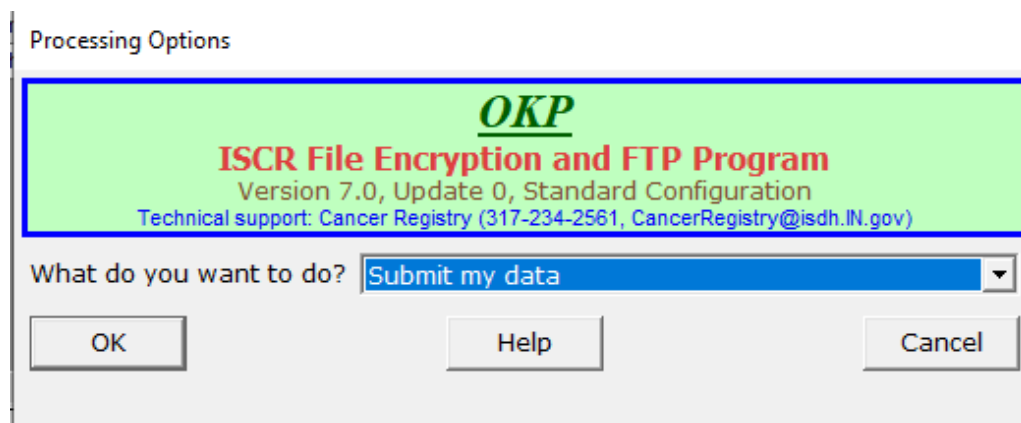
Processing Options

OKP

ISCR File Encryption and FTP Program

Version 7.0, Update 0, Standard Configuration

Technical support: Cancer Registry (317-234-2561, CancerRegistry@isdh.IN.gov)

What do you want to do? Submit my data

OK

Help

Cancel